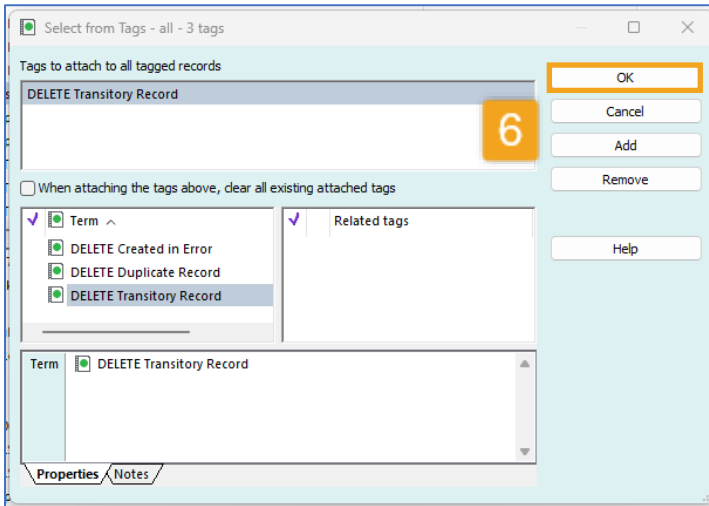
Select from Tags - all - 3 tags

Tags to attach to all tagged records

DELETE Transitory Record

6

OK

Cancel

Add

Remove

When attaching the tags above, clear all existing attached tags

Term

DELETE Created in Error

DELETE Duplicate Record

DELETE Transitory Record

Related tags

Help

Term

DELETE Transitory Record

Properties

Notes